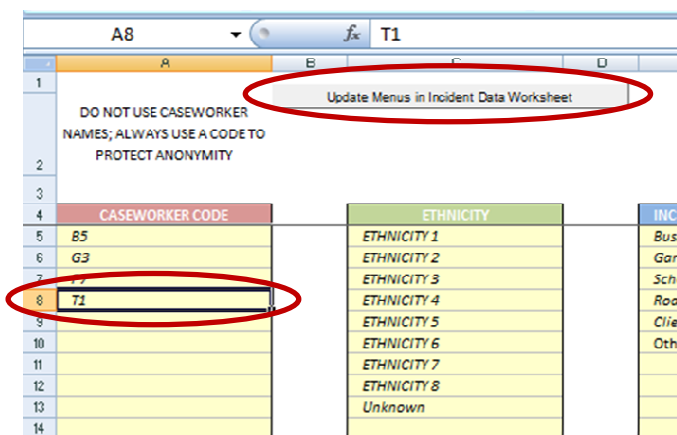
A8 $f_x$ T1

A B C D

1 Update Menus in Incident Data Worksheet

2 DO NOT USE CASEWORKER NAMES; ALWAYS USE A CODE TO PROTECT ANONYMITY

3

| | A | B | C | D | |
|---|---|---|---|---|---|
| 4 | CASEWORKER CODE | | ETHNICITY | | INC |
| 5 | B5 | | ETHNICITY 1 | | Bus |
| 6 | G3 | | ETHNICITY 2 | | Gar |
| 7 | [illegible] | | ETHNICITY 3 | | Sch |
| 8 | T1 | | ETHNICITY 4 | | Roa |
| 9 | | | ETHNICITY 5 | | Clie |
| 10 | | | ETHNICITY 6 | | Oth |
| 11 | | | ETHNICITY 7 | | |
| 12 | | | ETHNICITY 8 | | |
| 13 | | | Unknown | | |
| 14 | | | | | |